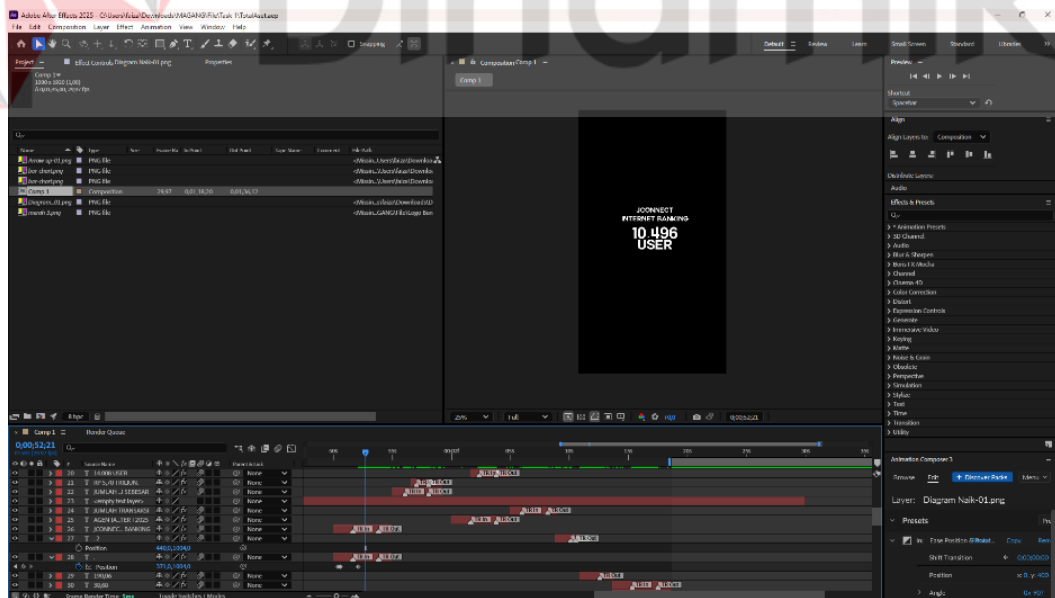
Adobe After Effects 2025 - C:\Users\faisal\Downloads\MAGANG\File\Task 11\TotalAset.aep

File Edit Composition Layer Effect Animation View Window Help

Snapping

Default Review Learn Small Screen Standard Libraries

Project Effect Controls Diagram Naik-01.png Properties

Comp 1
1080 x 1920 (1,00)
Δ 0;00;31;12, 29,97 fps

Composition Comp 1

Comp 1

| Name | Type | Frame Rate | In Point | Out Point | File Path |
|---|---|---|---|---|---|
| Arrow up-01.png | PNG file | | | | <Missin...Users\faisal\Downlo |
| bar-chart.png | PNG file | | | | <Missin...Users\faisal\Downlo |
| bar-chart.png | PNG file | | | | <Missin...Users\faisal\Downlo |
| Comp 1 | Composition | 29,97 | 0;00;00;00 | 0;00;31;12 | |
| Diagram...01.png | PNG file | | | | <Missin...Users\faisal\Downloads\ |
| merah 3.png | PNG file | | | | <Missin...GANG\File\Logo Ban |

JCONNECT
INTERNET BANKING
10.496
USER

8 bpc

25% Full 0;00;52;21

Comp 1 Render Queue

0;00;52;21

Source Name Parent & Link

20 T 10.496 USER None
22 T AFS, J6 TRILIUN None
22 T JUMLAH...I SEBESAR None
23 T <empty text layer> None
24 T JUMLAH TRANSAKSI None
25 T AGENT 8 TJ8 / 2025 None
26 T JCONNECT...BANKING None
27 T 2
Position 540,0,1000,0
28 T None
Position 371,0,1000,0
29 T 190,06 None
30 T 30,00 None

Frame Render Time 1ms Toggle Switches / Modes

Preview
Shortcut
Spacebar
Align
Align Layers to: Composition
Distribute Layers:
Audio
Effects & Presets
> * Animation Presets
> 3D Channel
> Audio
> Blur & Sharpen
> Boris FX Mocha
> Channel
> Cinema 4D
> Color Correction
> Distort
> Expression Controls
> Generate
> Immersive Video
> Keying
> Matte
> Noise & Grain
> Obsolete
> Perspective
> Simulation
> Stylize
> Text
> Time
> Transition
> Utility

Animation Composer 3
Browse Edit + Discover Packs Menu
Layer: Diagram Naik-01.png
Presets
Free Position Offset Copy
Shift Transition 0;00;00;00
Position x: 0, y: 400
Angle 0x+0°